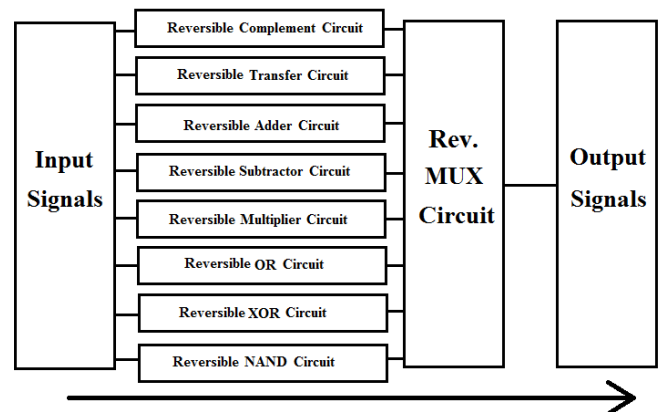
Input Signals

Reversible Complement Circuit

Reversible Transfer Circuit

Reversible Adder Circuit

Reversible Subtractor Circuit

Reversible Multiplier Circuit

Reversible OR Circuit

Reversible XOR Circuit

Reversible NAND Circuit

Rev. MUX Circuit

Output Signals